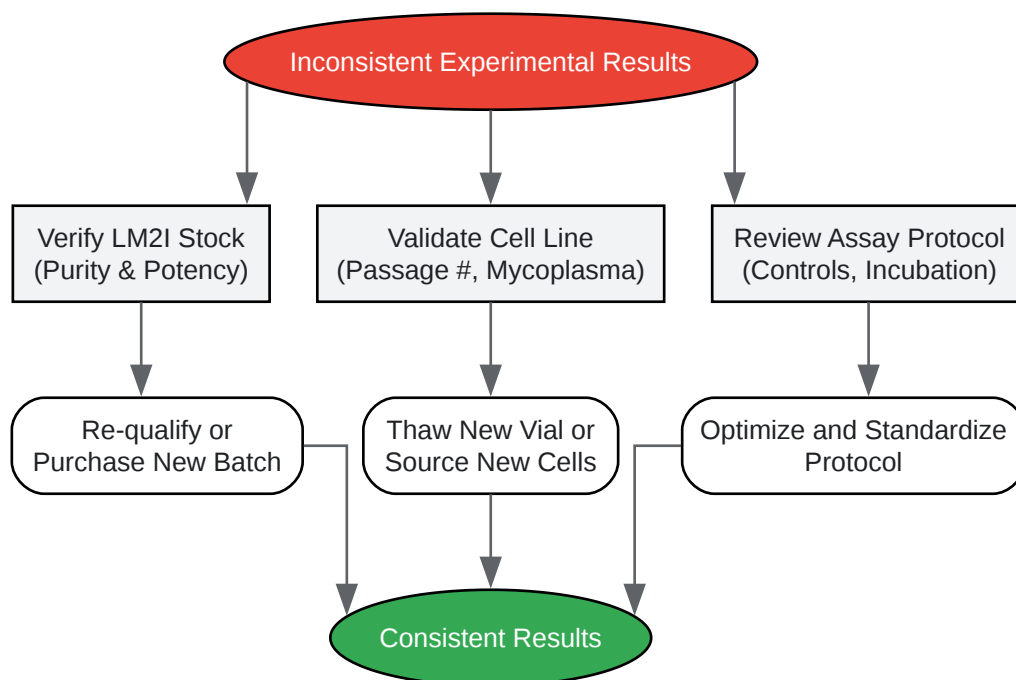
Inconsistent Experimental Results

Verify LM2I Stock (Purity & Potency)

Validate Cell Line (Passage #, Mycoplasma)

Review Assay Protocol (Controls, Incubation)

Re-qualify or Purchase New Batch

Thaw New Vial or Source New Cells

Optimize and Standardize Protocol

Consistent Results